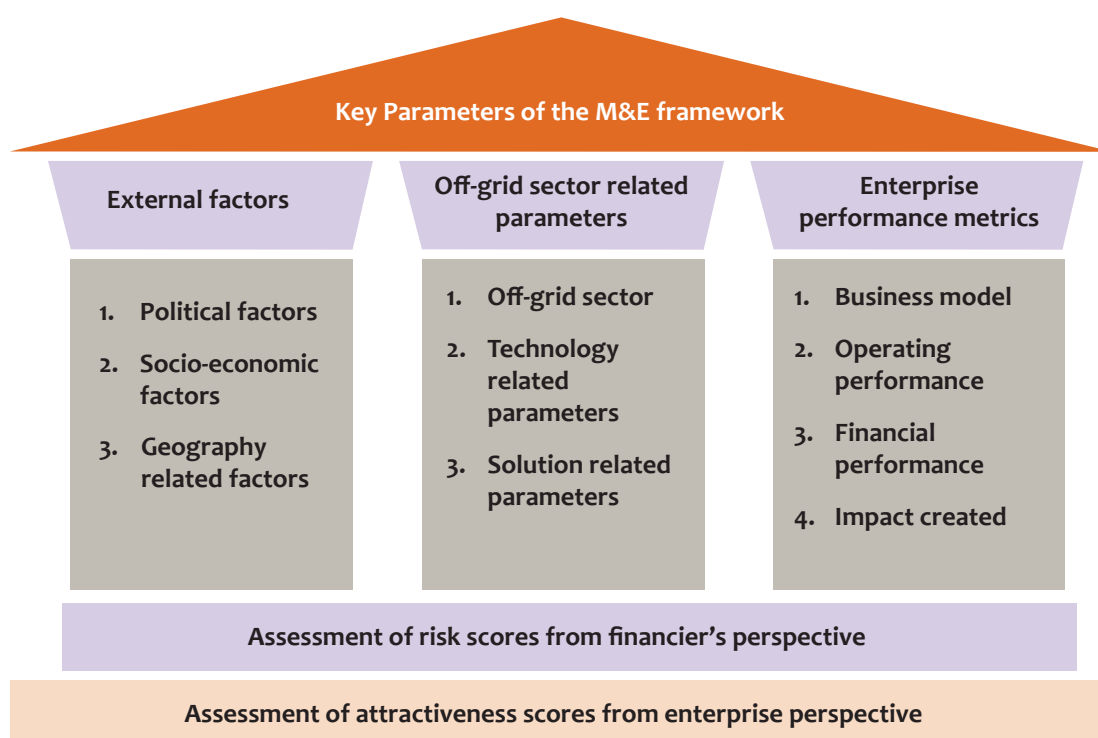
Key Parameters of the M&E framework

External factors

1. Political factors
2. Socio-economic factors
3. Geography related factors

Off-grid sector related parameters

1. Off-grid sector
2. Technology related parameters
3. Solution related parameters

Enterprise performance metrics

1. Business model
2. Operating performance
3. Financial performance
4. Impact created

Assessment of risk scores from financier's perspective

Assessment of attractiveness scores from enterprise perspective